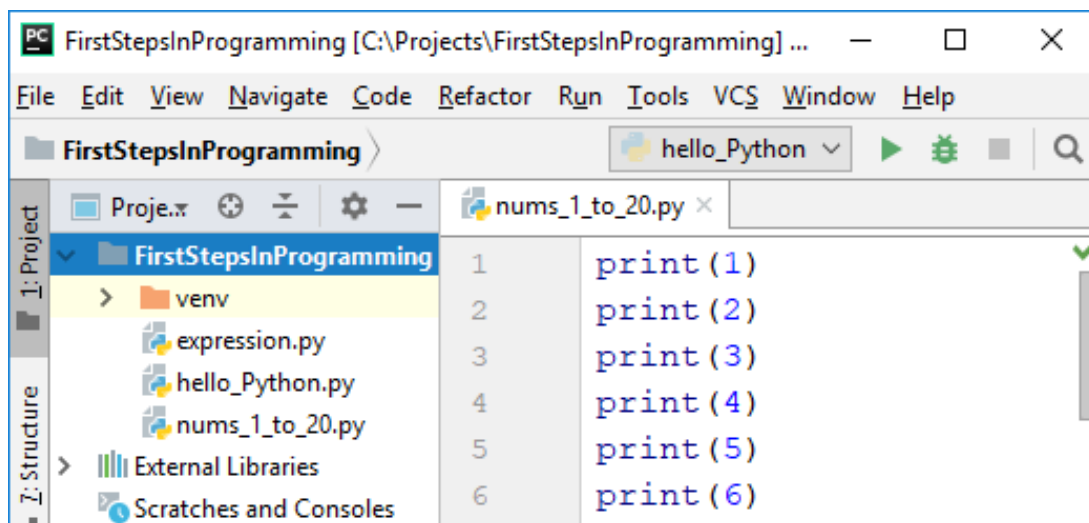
PC FirstStepsInProgramming [C:\Projects\FirstStepsInProgramming] ...

File Edit View Navigate Code Refactor Run Tools VCS Window Help

FirstStepsInProgramming

hello_Python

1: Project

7: Structure

Proje..

FirstStepsInProgramming

venv

expression.py

hello_Python.py

nums_1_to_20.py

External Libraries

Scratches and Consoles

nums_1_to_20.py ×

1 print(1)
2 print(2)
3 print(3)
4 print(4)
5 print(5)
6 print(6)